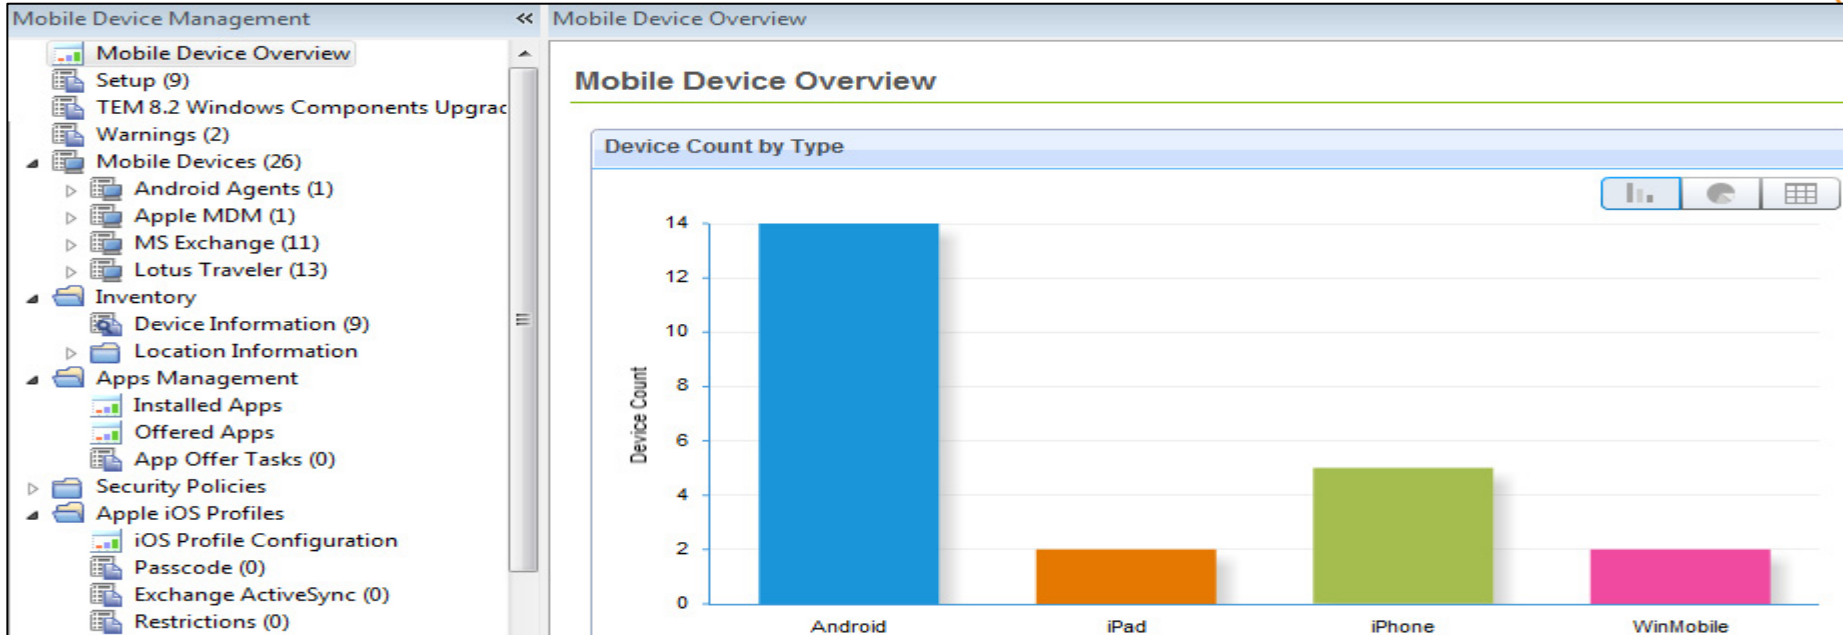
Mobile Device Management «
Mobile Device Overview
Setup (9)
TEM 8.2 Windows Components Upgrac
Warnings (2)
Mobile Devices (26)
Android Agents (1)
Apple MDM (1)
MS Exchange (11)
Lotus Traveler (13)
Inventory
Device Information (9)
Location Information
Apps Management
Installed Apps
Offered Apps
App Offer Tasks (0)
Security Policies
Apple iOS Profiles
iOS Profile Configuration
Passcode (0)
Exchange ActiveSync (0)
Restrictions (0)

Mobile Device Overview

Mobile Device Overview

Device Count by Type

Device Count
14
12
10
8
6
4
2
0
Android
iPad
iPhone
WinMobile